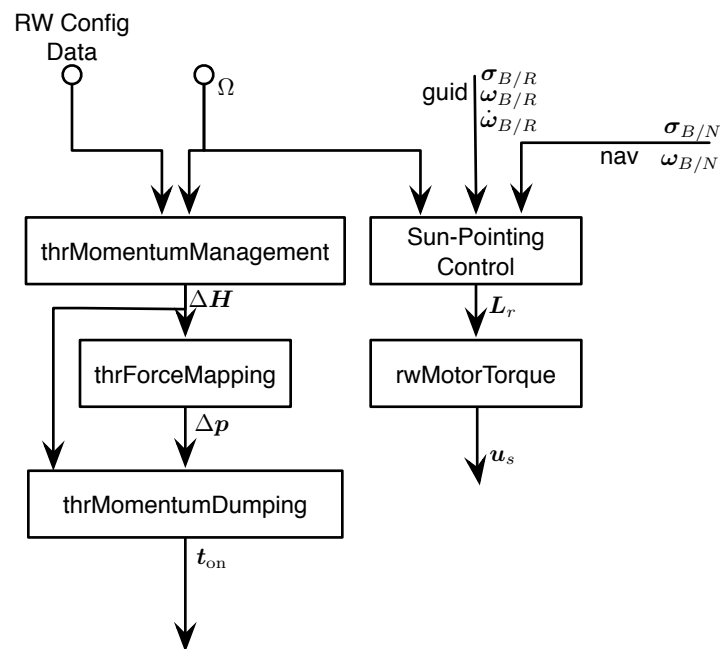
RW Config Data

$\Omega$

guid $\boldsymbol{\sigma}_{B/R}$ $\boldsymbol{\omega}_{B/R}$ $\dot{\boldsymbol{\omega}}_{B/R}$

$\boldsymbol{\sigma}_{B/N}$
nav $\boldsymbol{\omega}_{B/N}$

thrMomentumManagement

Sun-Pointing Control

$\Delta \boldsymbol{H}$

$\boldsymbol{L}_r$

thrForceMapping

rwMotorTorque

$\Delta \boldsymbol{p}$

$\boldsymbol{u}_s$

thrMomentumDumping

$\boldsymbol{t}_{\text{on}}$